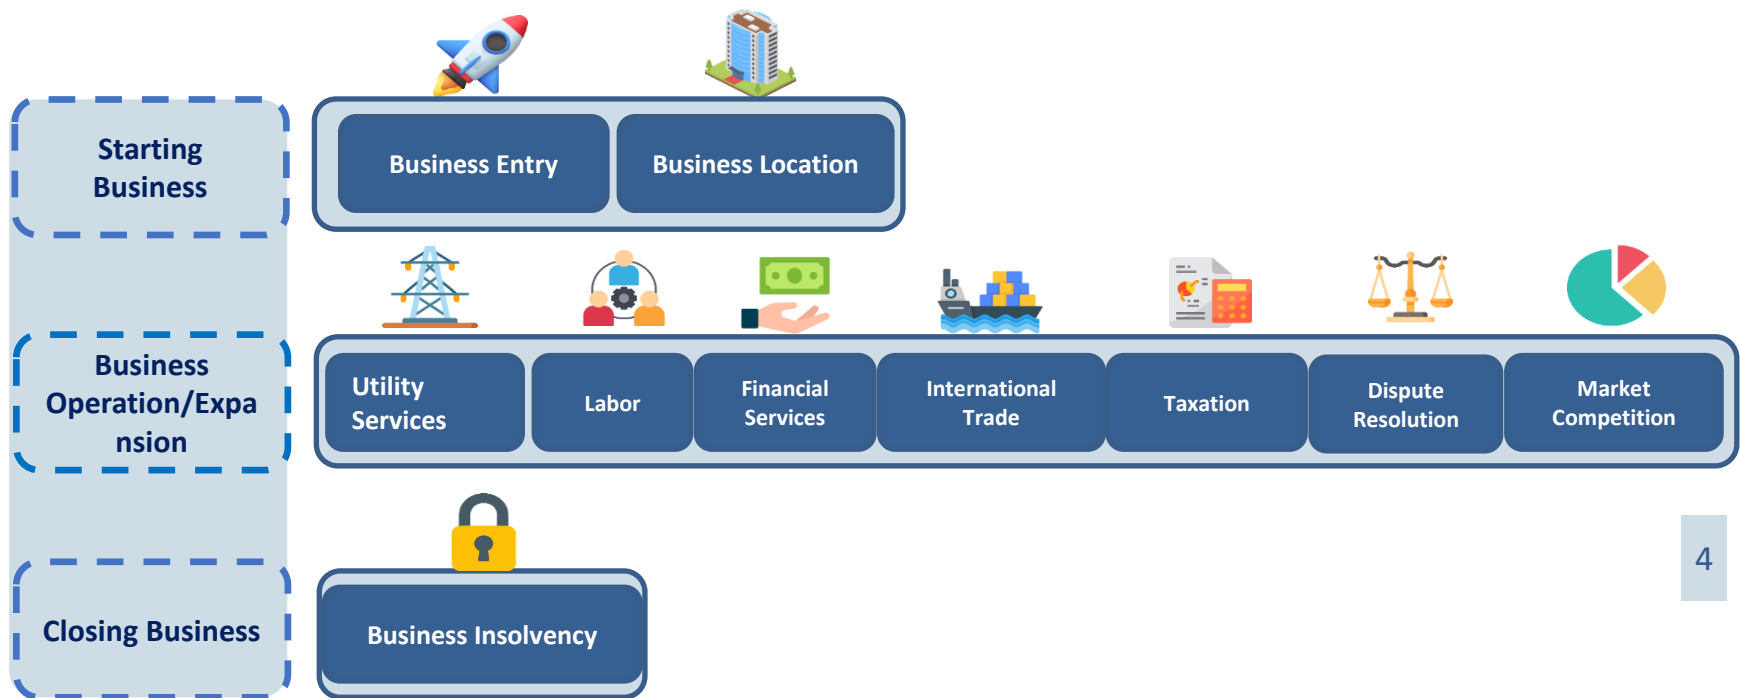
Starting Business

Business Entry

Business Location

Business Operation/Expansion

Utility Services

Labor

Financial Services

International Trade

Taxation

Dispute Resolution

Market Competition

Closing Business

Business Insolvency

4